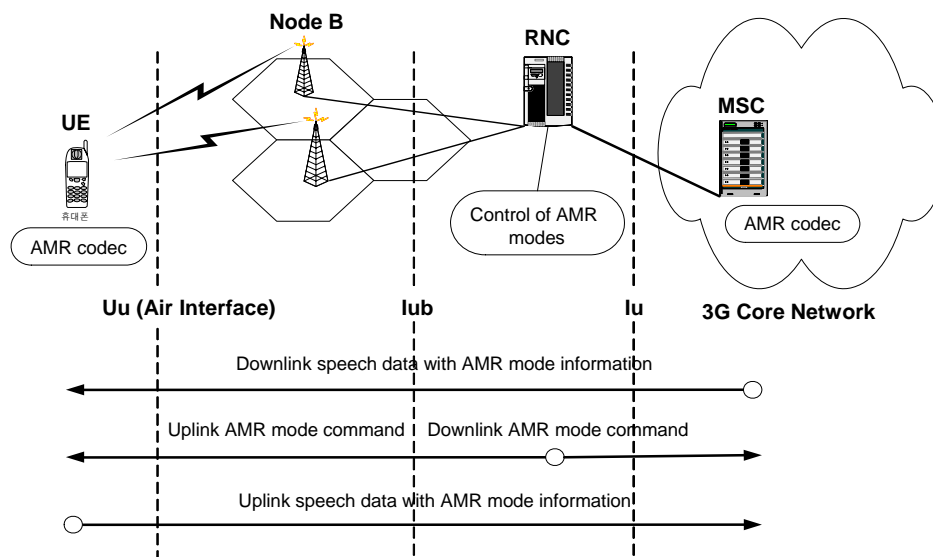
Node B

RNC

MSC

UE

휴대폰

AMR codec

Control of AMR modes

AMR codec

Uu (Air Interface)

Iub

Iu

3G Core Network

Downlink speech data with AMR mode information

Uplink AMR mode command

Downlink AMR mode command

Uplink speech data with AMR mode information